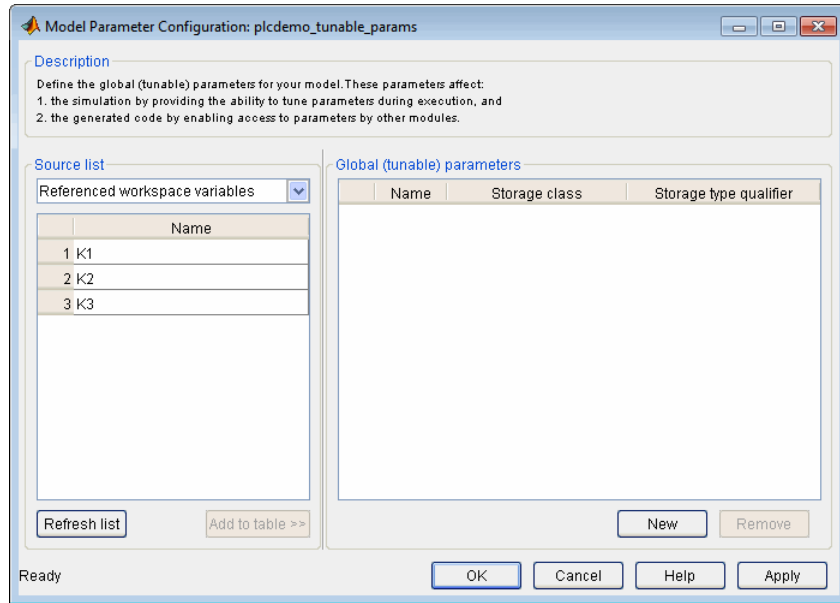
Model Parameter Configuration: plcdemo_tunable_params

Description
Define the global (tunable) parameters for your model. These parameters affect:
1. the simulation by providing the ability to tune parameters during execution, and
2. the generated code by enabling access to parameters by other modules.

Source list
Referenced workspace variables

| | Name |
|---|---|
| 1 | K1 |
| 2 | K2 |
| 3 | K3 |

Refresh list
Add to table >>

Global (tunable) parameters

| Name | Storage class | Storage type qualifier |
|---|---|---|

New
Remove

Ready
OK
Cancel
Help
Apply